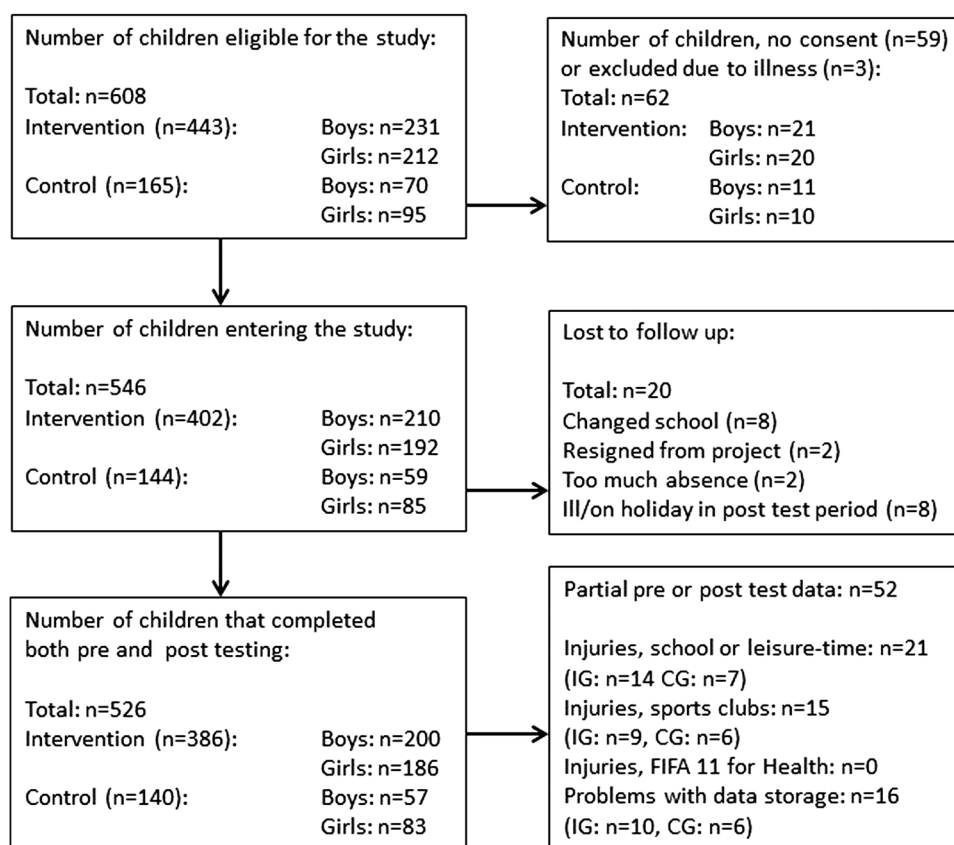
Number of children eligible for the study:

Total: n=608
Intervention (n=443): Boys: n=231
Girls: n=212
Control (n=165): Boys: n=70
Girls: n=95

Number of children, no consent (n=59) or excluded due to illness (n=3):
Total: n=62
Intervention: Boys: n=21
Girls: n=20
Control: Boys: n=11
Girls: n=10

Number of children entering the study:

Total: n=546
Intervention (n=402): Boys: n=210
Girls: n=192
Control (n=144): Boys: n=59
Girls: n=85

Lost to follow up:

Total: n=20
Changed school (n=8)
Resigned from project (n=2)
Too much absence (n=2)
Ill/on holiday in post test period (n=8)

Number of children that completed both pre and post testing:

Total: n=526
Intervention (n=386): Boys: n=200
Girls: n=186
Control (n=140): Boys: n=57
Girls: n=83

Partial pre or post test data: n=52

Injuries, school or leisure-time: n=21
(IG: n=14 CG: n=7)
Injuries, sports clubs: n=15
(IG: n=9, CG: n=6)
Injuries, FIFA 11 for Health: n=0
Problems with data storage: n=16
(IG: n=10, CG: n=6)